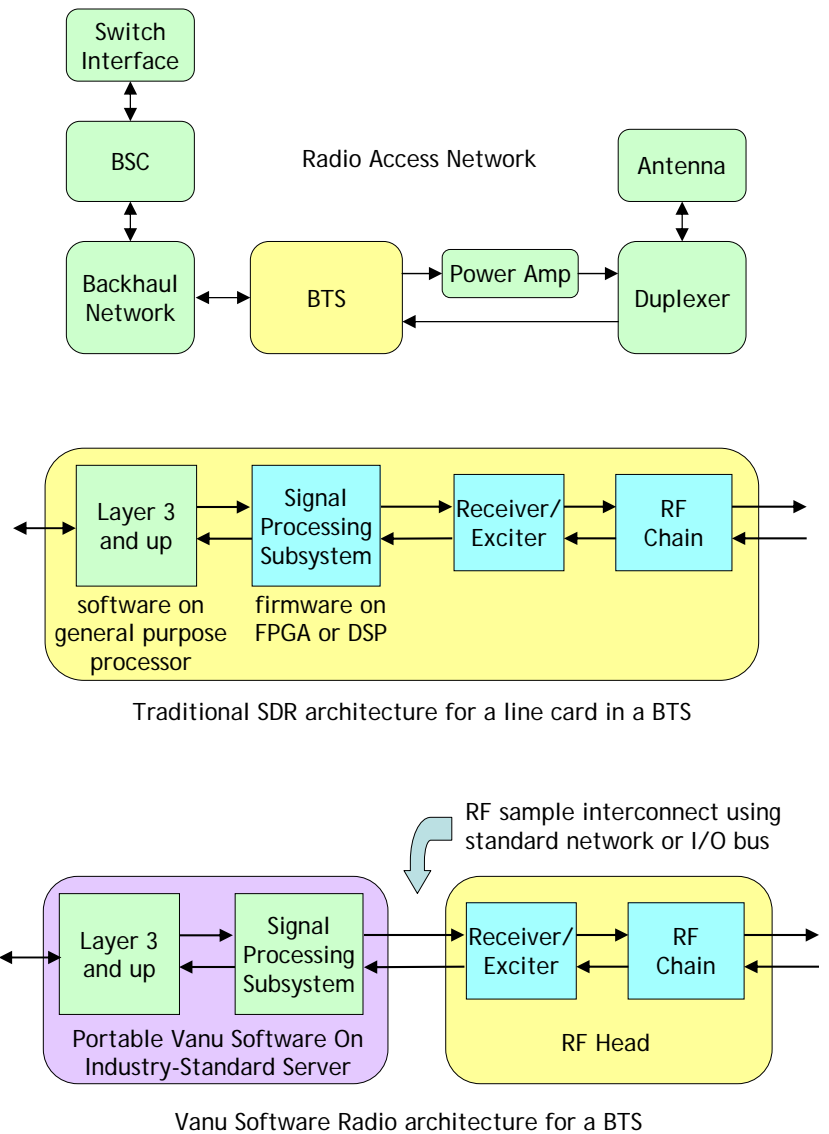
Switch Interface

BSC

Radio Access Network

Antenna

Backhaul Network

BTS

Power Amp

Duplexer

Layer 3 and up

Signal Processing Subsystem

Receiver/ Exciter

RF Chain

software on general purpose processor

firmware on FPGA or DSP

Traditional SDR architecture for a line card in a BTS

RF sample interconnect using standard network or I/O bus

Layer 3 and up

Signal Processing Subsystem

Receiver/ Exciter

RF Chain

Portable Vanu Software On Industry-Standard Server

RF Head

Vanu Software Radio architecture for a BTS